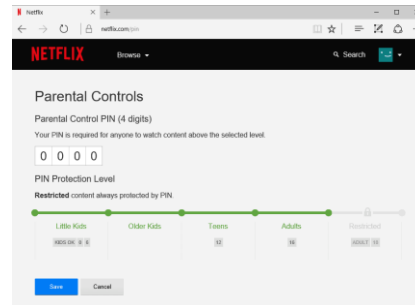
Netflix

netflix.com/pin

NETFLIX

Browse

Search

Parental Controls

Parental Control PIN (4 digits)

Your PIN is required for anyone to watch content above the selected level.

0 0 0 0

PIN Protection Level

Restricted content always protected by PIN.

Little Kids

KIDS OK 0 6

Older Kids

Teens

12

Adults

16

Restricted

ADULT 18

Save

Cancel